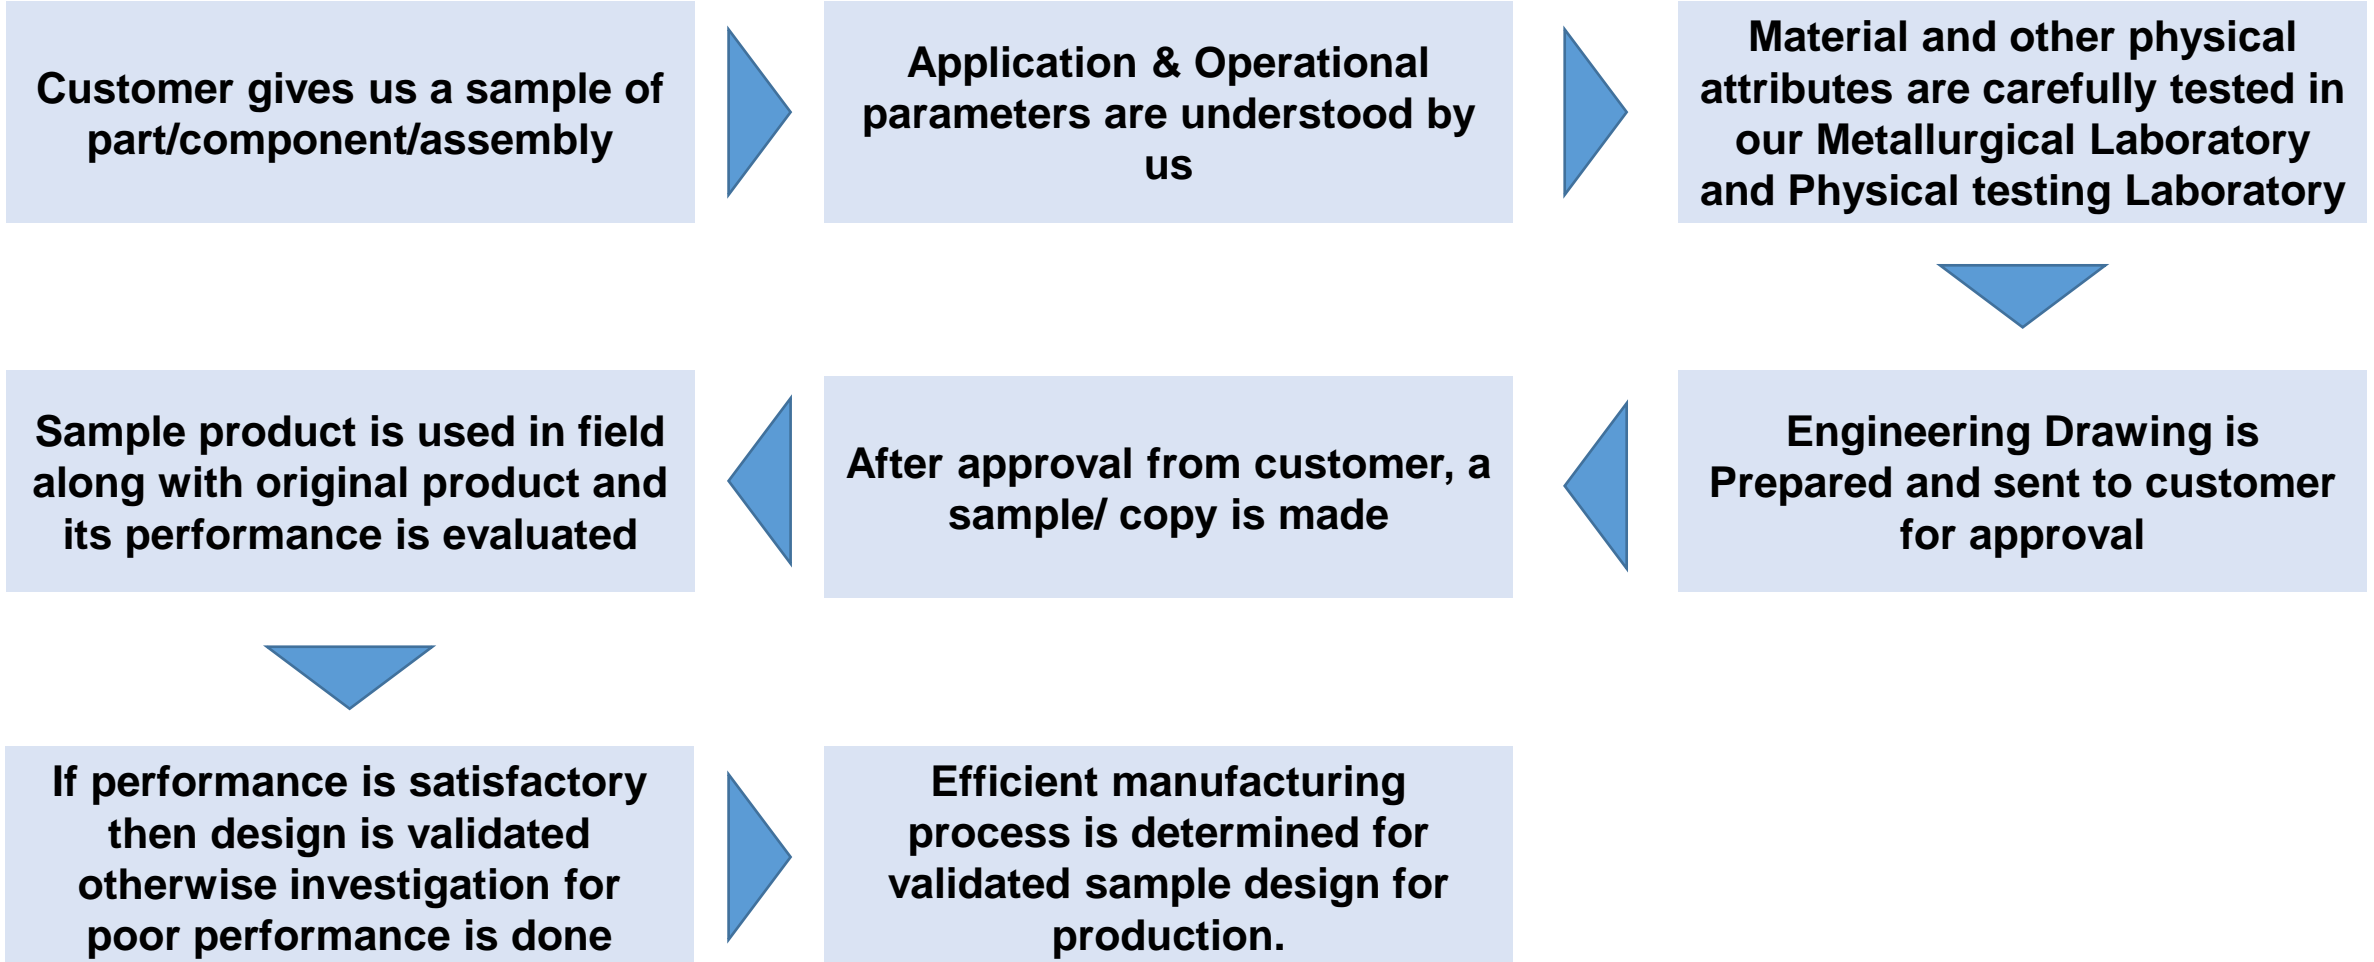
Customer gives us a sample of part/component/assembly

Application & Operational parameters are understood by us

Material and other physical attributes are carefully tested in our Metallurgical Laboratory and Physical testing Laboratory

Engineering Drawing is Prepared and sent to customer for approval

After approval from customer, a sample/ copy is made

Sample product is used in field along with original product and its performance is evaluated

If performance is satisfactory then design is validated otherwise investigation for poor performance is done

Efficient manufacturing process is determined for validated sample design for production.